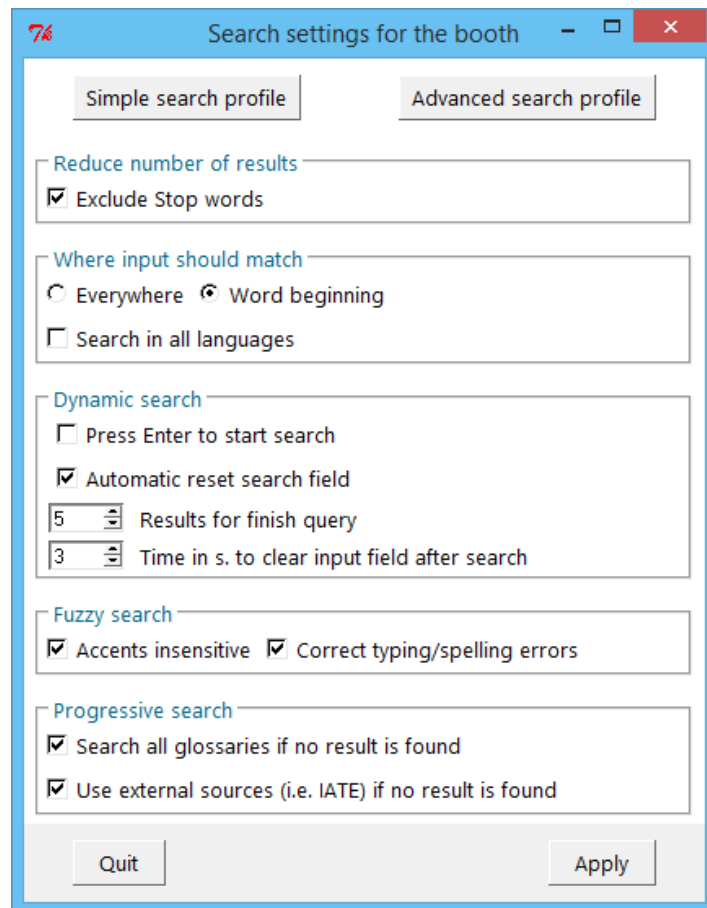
Search settings for the booth

Simple search profile

Advanced search profile

Reduce number of results

Exclude Stop words

Where input should match

Everywhere

Word beginning

Search in all languages

Dynamic search

Press Enter to start search

Automatic reset search field

5 Results for finish query

3 Time in s. to clear input field after search

Fuzzy search

Accents insensitive

Correct typing/spelling errors

Progressive search

Search all glossaries if no result is found

Use external sources (i.e. IATE) if no result is found

Quit

Apply